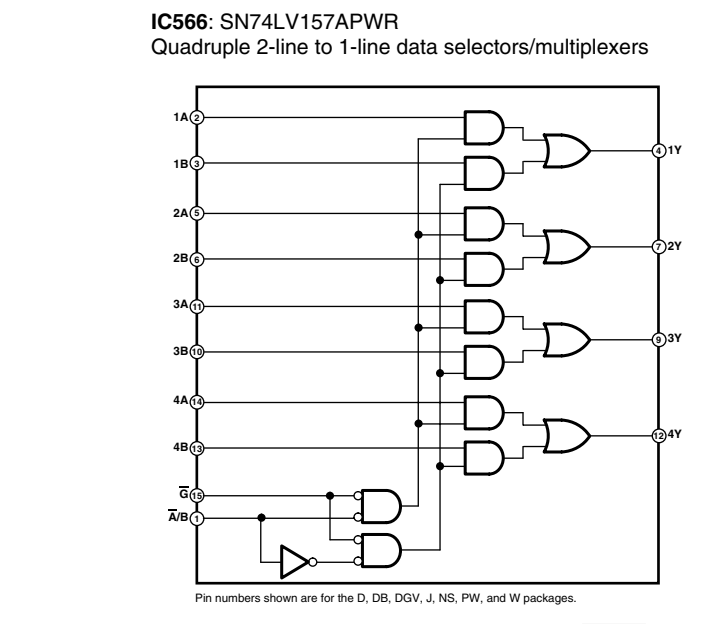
**IC566**: SN74LV157APWR
Quadruple 2-line to 1-line data selectors/multiplexers

1A 2
1B 3
2A 5
2B 6
3A 11
3B 10
4A 14
4B 13
$\overline{G}$ 15
$\overline{A}$/B 1

4 1Y
7 2Y
9 3Y
12 4Y

Pin numbers shown are for the D, DB, DGV, J, NS, PW, and W packages.